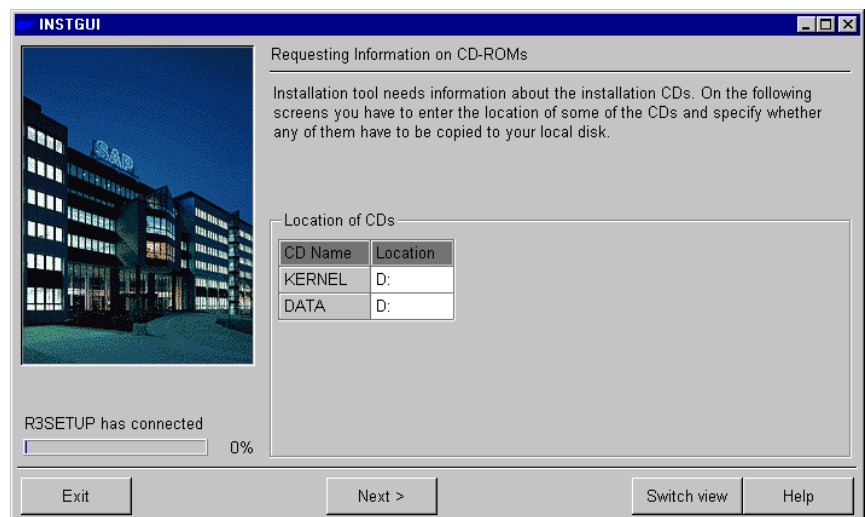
INSTGUI

SAP

Requesting Information on CD-ROMs

Installation tool needs information about the installation CDs. On the following screens you have to enter the location of some of the CDs and specify whether any of them have to be copied to your local disk.

Location of CDs

| CD Name | Location |
|---|---|
| KERNEL | D: |
| DATA | D: |

R3SETUP has connected

0%

Exit

Next >

Switch view

Help